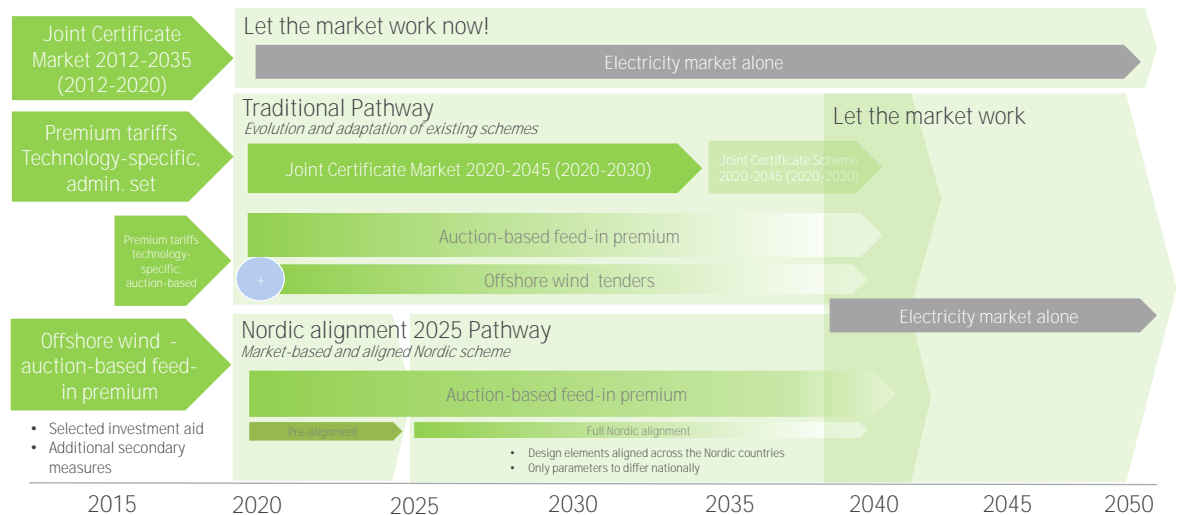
Joint Certificate Market 2012-2035 (2012-2020)

Let the market work now!

Electricity market alone

Premium tariffs Technology-specific, admin. set

Traditional Pathway
Evolution and adaptation of existing schemes

Let the market work

Joint Certificate Market 2020-2045 (2020-2030)

Joint Certificate Scheme 2020-2045 (2020-2030)

Premium tariffs technology-specific, auction-based

Auction-based feed-in premium

+

Offshore wind tenders

Electricity market alone

Offshore wind - auction-based feed-in premium

Nordic alignment 2025 Pathway
Market-based and aligned Nordic scheme

Auction-based feed-in premium

• Selected investment aid
• Additional secondary measures

Pre-alignment

Full Nordic alignment

• Design elements aligned across the Nordic countries
• Only parameters to differ nationally

2015 2020 2025 2030 2035 2040 2045 2050